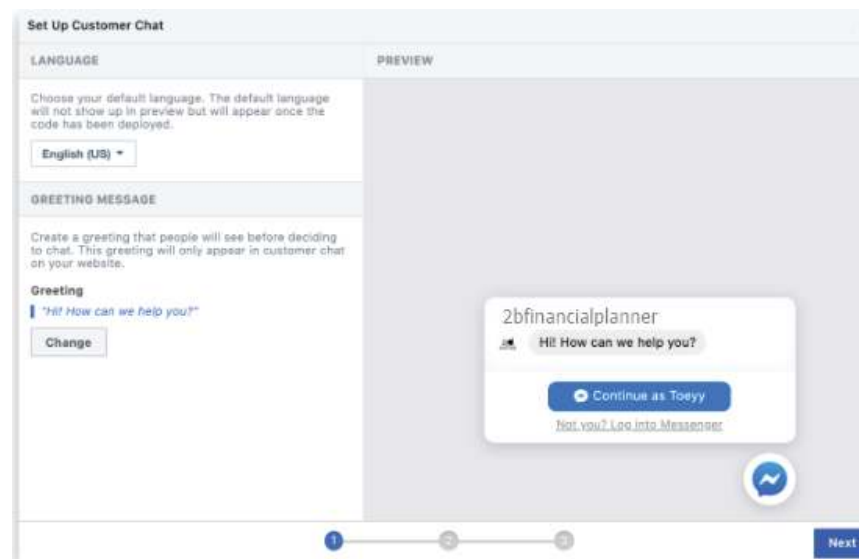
Set Up Customer Chat

LANGUAGE

PREVIEW

Choose your default language. The default language will not show up in preview but will appear once the code has been deployed.

English (US)

GREETING MESSAGE

Create a greeting that people will see before deciding to chat. This greeting will only appear in customer chat on your website.

Greeting

"Hi! How can we help you?"

Change

2bfinancialplanner

Hi! How can we help you?

Continue as Toeyy

Not you? Log into Messenger

1

2

3

Next